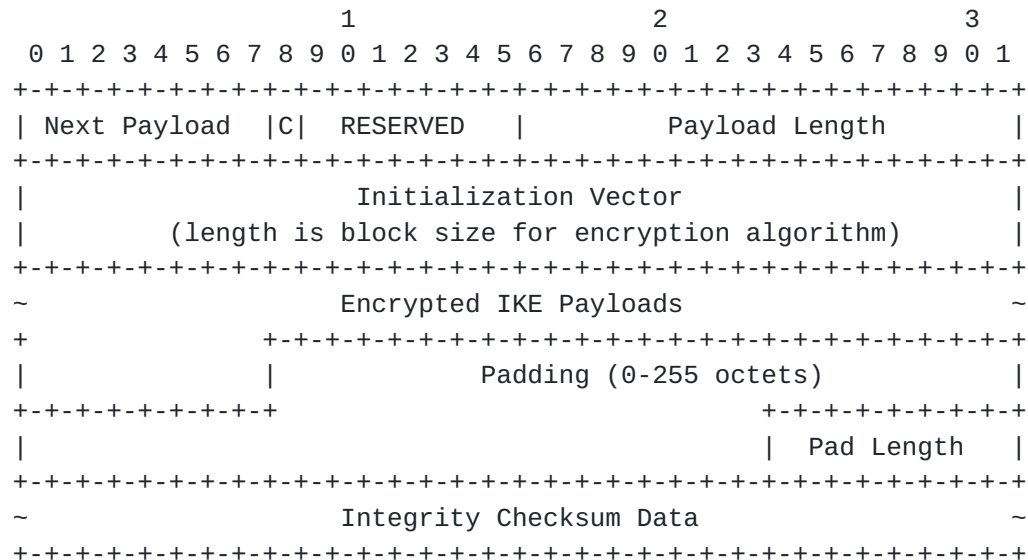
1                   2                   3
 0 1 2 3 4 5 6 7 8 9 0 1 2 3 4 5 6 7 8 9 0 1 2 3 4 5 6 7 8 9 0 1
+-+-+-+-+-+-+-+-+-+-+-+-+-+-+-+-+-+-+-+-+-+-+-+-+-+-+-+-+-+-+-+-+
| Next Payload  |C|  RESERVED   |         Payload Length        |
+-+-+-+-+-+-+-+-+-+-+-+-+-+-+-+-+-+-+-+-+-+-+-+-+-+-+-+-+-+-+-+-+
|                     Initialization Vector                     |
|         (length is block size for encryption algorithm)       |
+-+-+-+-+-+-+-+-+-+-+-+-+-+-+-+-+-+-+-+-+-+-+-+-+-+-+-+-+-+-+-+-+
~                    Encrypted IKE Payloads                     ~
+               +-+-+-+-+-+-+-+-+-+-+-+-+-+-+-+-+-+-+-+-+-+-+-+-+
|               |             Padding (0-255 octets)            |
+-+-+-+-+-+-+-+-+                               +-+-+-+-+-+-+-+-+
|                                               |  Pad Length   |
+-+-+-+-+-+-+-+-+-+-+-+-+-+-+-+-+-+-+-+-+-+-+-+-+-+-+-+-+-+-+-+-+
~                    Integrity Checksum Data                    ~
+-+-+-+-+-+-+-+-+-+-+-+-+-+-+-+-+-+-+-+-+-+-+-+-+-+-+-+-+-+-+-+-+